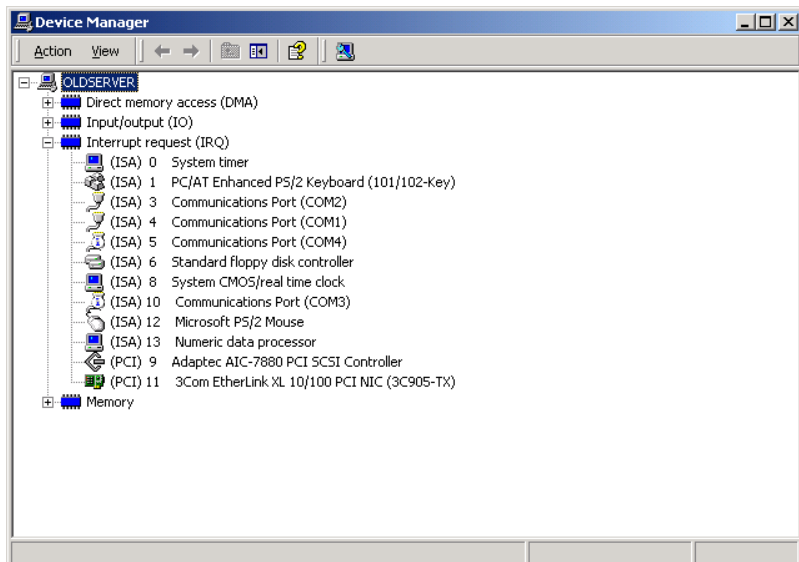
Device Manager

Action View

OLDSERVER
Direct memory access (DMA)
Input/output (IO)
Interrupt request (IRQ)
(ISA) 0 System timer
(ISA) 1 PC/AT Enhanced PS/2 Keyboard (101/102-Key)
(ISA) 3 Communications Port (COM2)
(ISA) 4 Communications Port (COM1)
(ISA) 5 Communications Port (COM4)
(ISA) 6 Standard floppy disk controller
(ISA) 8 System CMOS/real time clock
(ISA) 10 Communications Port (COM3)
(ISA) 12 Microsoft PS/2 Mouse
(ISA) 13 Numeric data processor
(PCI) 9 Adaptec AIC-7880 PCI SCSI Controller
(PCI) 11 3Com EtherLink XL 10/100 PCI NIC (3C905-TX)
Memory